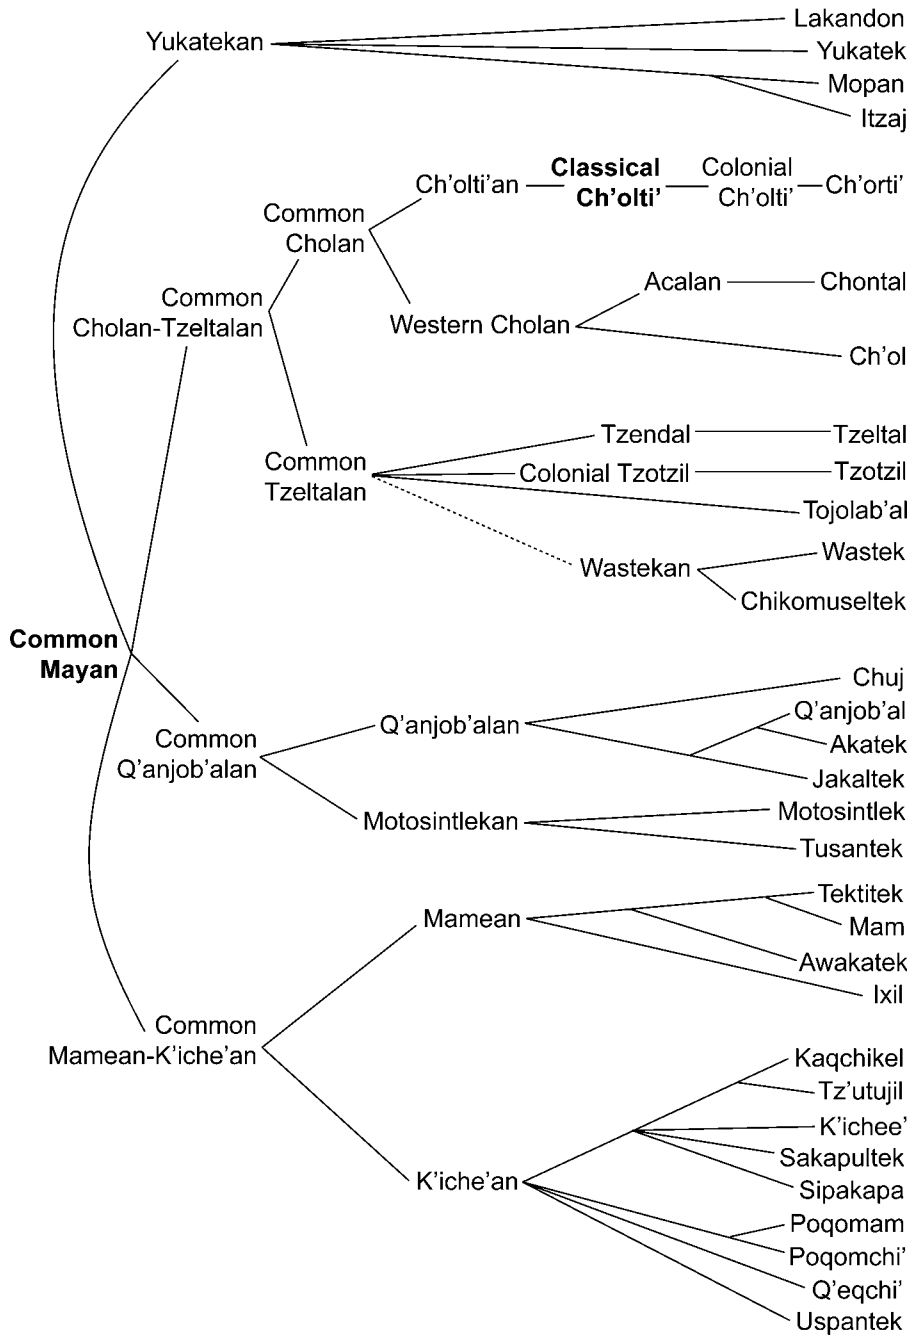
Yukatekan
Lakandon
Yukatek
Mopan
Itzaj

Common Cholan
Ch'olti'an
**Classical Ch'olti'**
Colonial Ch'olti'
Ch'orti'

Common Cholan-Tzeltalan

Western Cholan
Acalan
Chontal
Ch'ol

Common Tzeltalan
Tzendal
Tzeltal
Colonial Tzotzil
Tzotzil
Tojolab'al
Wastekan
Wastek
Chikomuseltek

**Common Mayan**

Common Q'anjob'alan
Q'anjob'alan
Chuj
Q'anjob'al
Akatek
Jakaltek
Motosintlekan
Motosintlek
Tusantek

Common Mamean-K'iche'an
Mamean
Tektitek
Mam
Awakatek
Ixil
K'iche'an
Kaqchikel
Tz'utujil
K'ichee'
Sakapultek
Sipakapa
Poqomam
Poqomchi'
Q'eqchi'
Uspantek